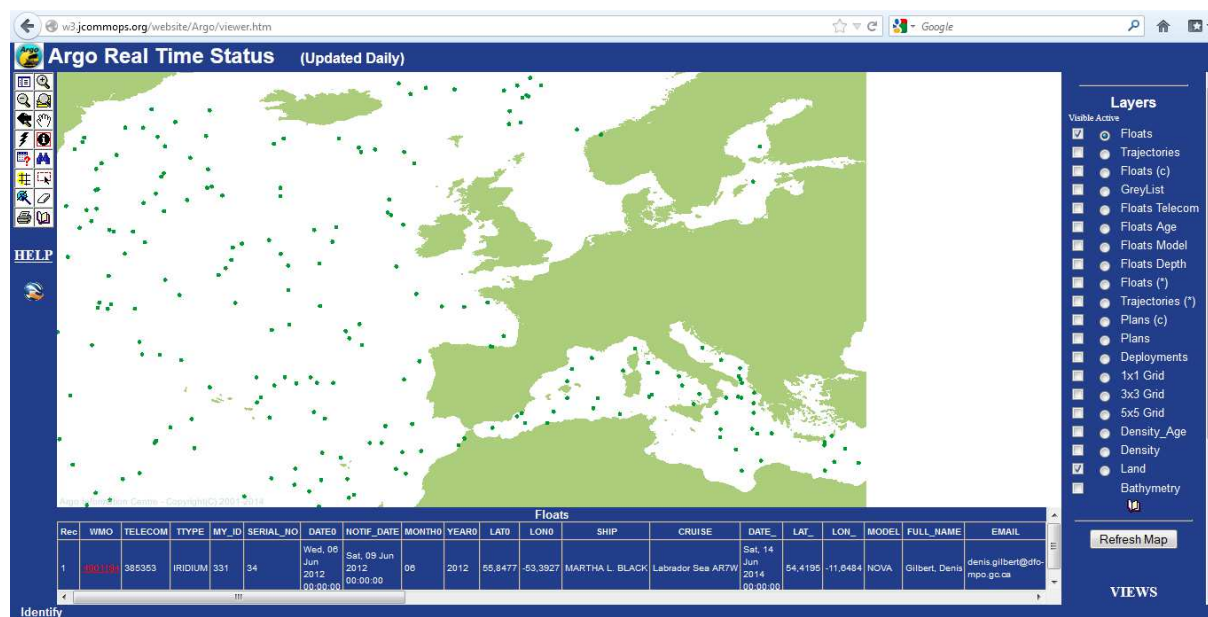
w3.jcommops.org/website/Argo/viewer.htm

Google

Argo Real Time Status (Updated Daily)

HELP

Argo Information Centre - Copyright(C) 2001-2014

Layers
Visible Active
Floats
Trajectories
Floats (c)
GreyList
Floats Telecom
Floats Age
Floats Model
Floats Depth
Floats (*)
Trajectories (*)
Plans (c)
Plans
Deployments
1x1 Grid
3x3 Grid
5x5 Grid
Density_Age
Density
Land
Bathymetry

Refresh Map

VIEWS

Floats

| Rec | WMO | TELECOM | TTYPE | MY_ID | SERIAL_NO | DATE0 | NOTIF_DATE | MONTH0 | YEAR0 | LAT0 | LON0 | SHIP | CRUISE | DATE_ | LAT_ | LON_ | MODEL | FULL_NAME | EMAIL |
|---|---|---|---|---|---|---|---|---|---|---|---|---|---|---|---|---|---|---|---|
| 1 | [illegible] | 385353 | IRIDIUM | 331 | 34 | Wed, 06 Jun 2012 00:00:00 | Sat, 09 Jun 2012 00:00:00 | 06 | 2012 | 55,8477 | -53,3927 | MARTHA L. BLACK | Labrador Sea AR7W | Sat, 14 Jun 2014 00:00:00 | 54,4195 | -11,6484 | NOVA | Gilbert, Denis | denis.gilbert@dfo-mpo.gc.ca |

Identify